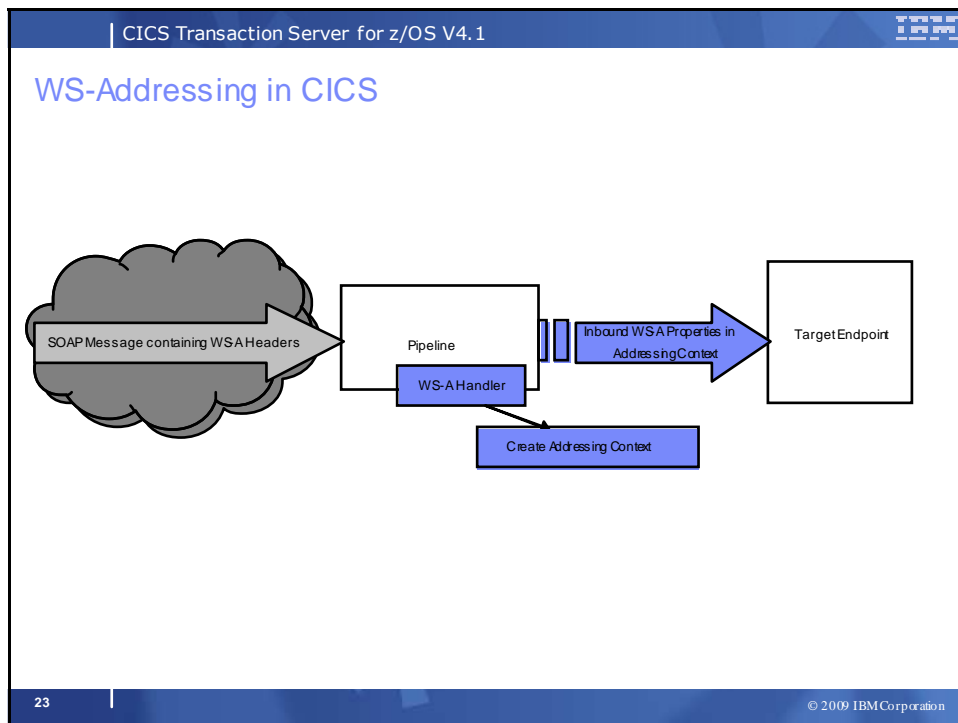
CICS Transaction Server for z/OS V4.1

IBM

WS-Addressing in CICS

SOAP Message containing WSA Headers

Pipeline

WS-A Handler

Inbound WSA Properties in AddressingContext

Target Endpoint

Create Addressing Context

23

© 2009 IBM Corporation